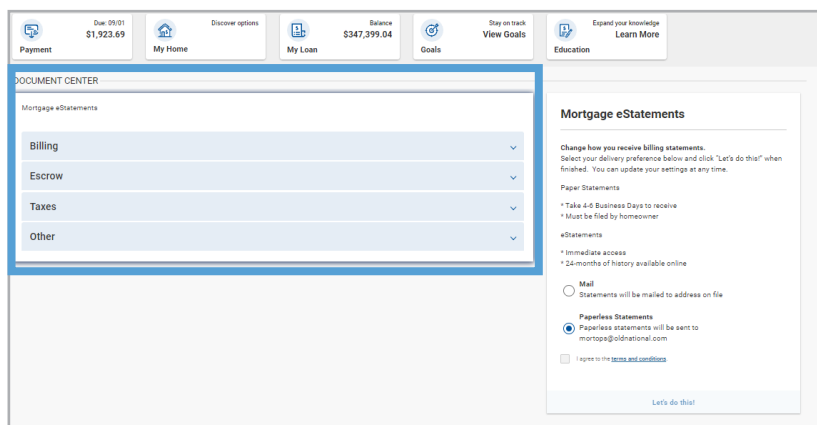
Due: 09/01
$1,923.69
Payment

Discover options
My Home

Balance
$347,399.04
My Loan

Stay on track
View Goals
Goals

Expand your knowledge
Learn More
Education

DOCUMENT CENTER

Mortgage eStatements

Billing

Escrow

Taxes

Other

Mortgage eStatements

Change how you receive billing statements.
Select your delivery preference below and click "Let's do this!" when finished. You can update your settings at any time.

Paper Statements

* Take 4-6 Business Days to receive
* Must be filed by homeowner

eStatements

* Immediate access
* 24-months of history available online

Mail
Statements will be mailed to address on file

Paperless Statements
Paperless statements will be sent to mortops@oldnational.com

I agree to the terms and conditions.

Let's do this!